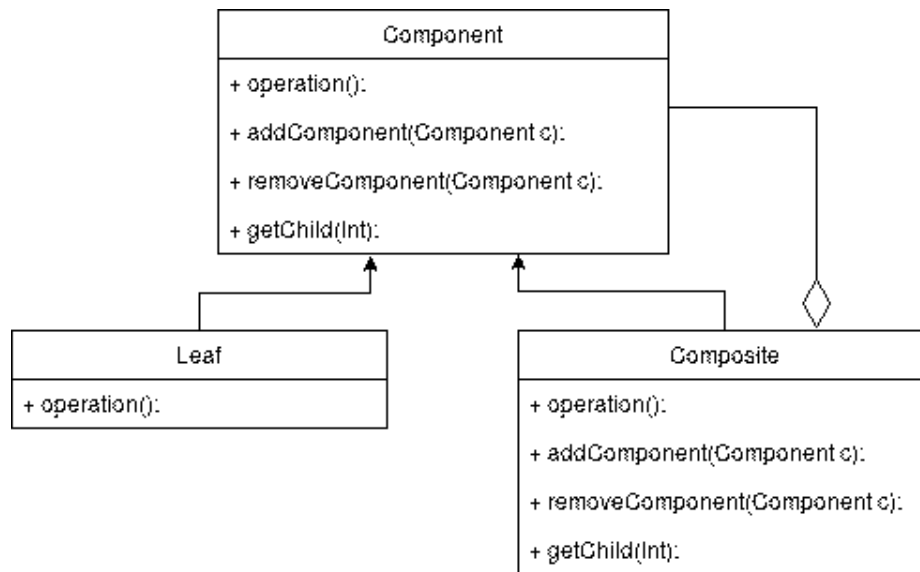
Component

+ operation():

+ addComponent(Component c):

+ removeComponent(Component c):

+ getChild(Int):

Leaf

+ operation():

Composite

+ operation():

+ addComponent(Component c):

+ removeComponent(Component c):

+ getChild(Int):